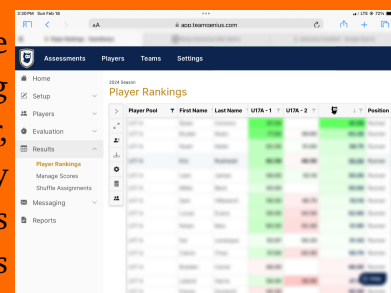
3:30 PM Sun Feb 18
AA
app.teamgenius.com
Assessments Players Teams Settings
Home
Setup
Players
Evaluation
Results
Player Rankings
Manage Scores
Shuffle Assignments
Messaging
Reports
2024 Season
Player Rankings
| Player Pool | First Name | Last Name | U17A - 1 | U17A - 2 | | Position |
|---|---|---|---|---|---|---|
| U17A | | | | | | |
| U17A | | | | | | |
| U17A | | | | | | |
| U17A | | | | | | |
| U17A | | | | | | |
| U17A | | | | | | |
| U17A | | | | | | |
| U17A | | | | | | |
| U17A | | | | | | |
| U17A | | | | | | |
| U17A | | | | | | |
| U17A | | | | | | |
| U17A | | | | | | |
| U17A | | | | | | |
| U17A | | | | | | |